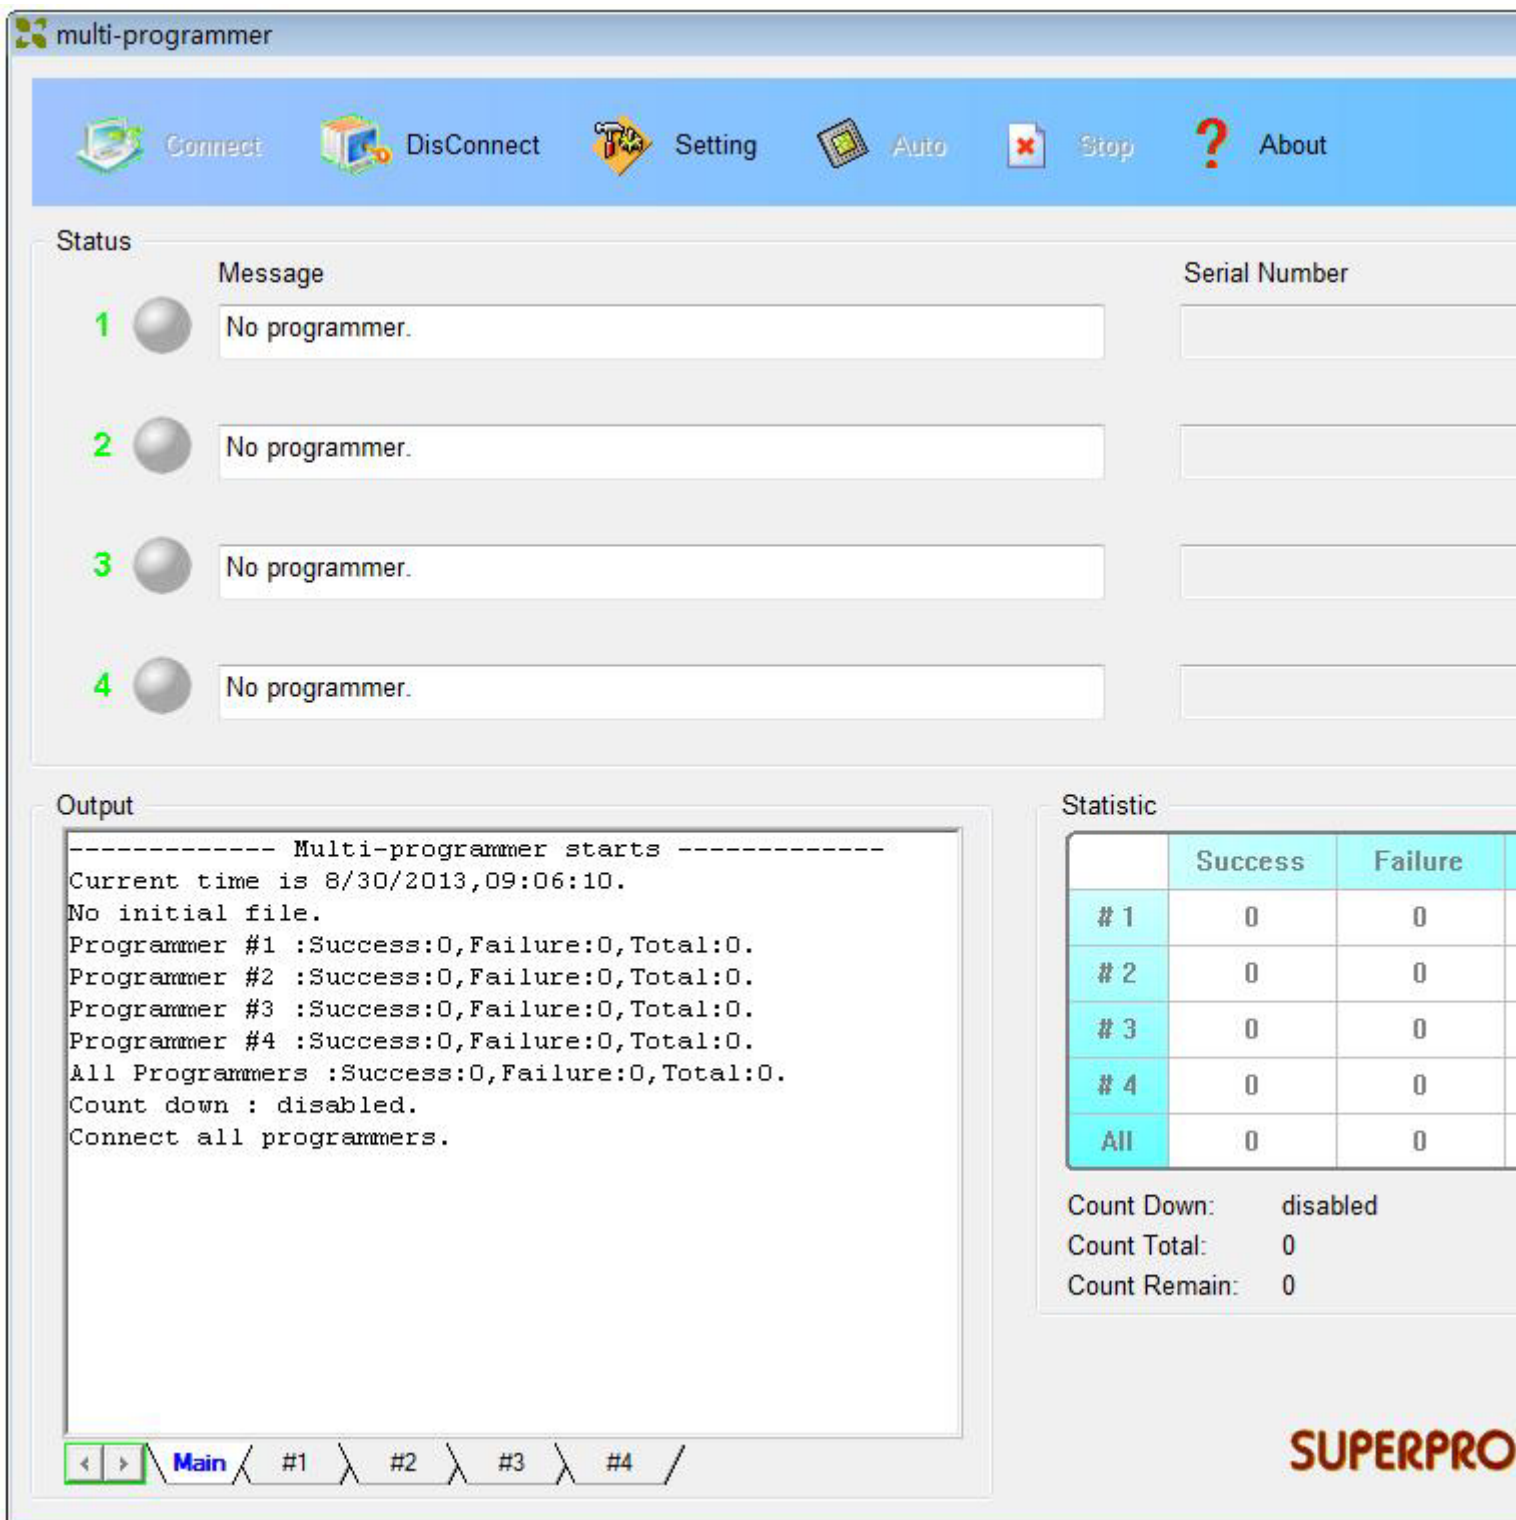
multi-programmer

Connect DisConnect Setting Auto Stop About

Status

Message

Serial Number

1 No programmer.

2 No programmer.

3 No programmer.

4 No programmer.

Output

------------- Multi-programmer starts -------------
Current time is 8/30/2013,09:06:10.
No initial file.
Programmer #1 :Success:0,Failure:0,Total:0.
Programmer #2 :Success:0,Failure:0,Total:0.
Programmer #3 :Success:0,Failure:0,Total:0.
Programmer #4 :Success:0,Failure:0,Total:0.
All Programmers :Success:0,Failure:0,Total:0.
Count down : disabled.
Connect all programmers.

Main #1 #2 #3 #4

Statistic

| | Success | Failure |
|---|---|---|
| # 1 | 0 | 0 |
| # 2 | 0 | 0 |
| # 3 | 0 | 0 |
| # 4 | 0 | 0 |
| All | 0 | 0 |

Count Down: disabled
Count Total: 0
Count Remain: 0

SUPERPRO